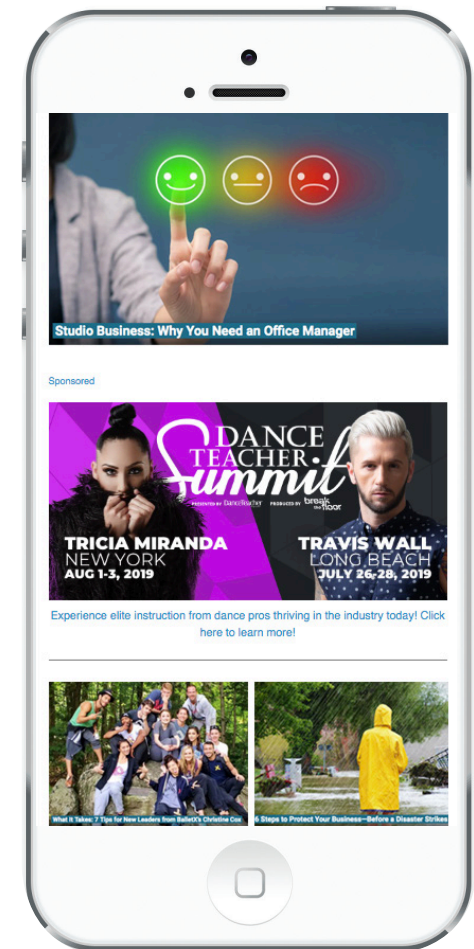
Studio Business: Why You Need an Office Manager

Sponsored

DANCE TEACHER Summit

PRESENTED BY Dance Teacher PRODUCED BY Break the floor

TRICIA MIRANDA NEW YORK AUG 1-3, 2019

TRAVIS WALL LONG BEACH JULY 26-28, 2019

Experience elite instruction from dance pros thriving in the industry today! Click here to learn more!

What It Takes: 7 Tips for New Leaders from BalletX's Christine Cox

6 Steps to Protect Your Business—Before a Disaster Strikes